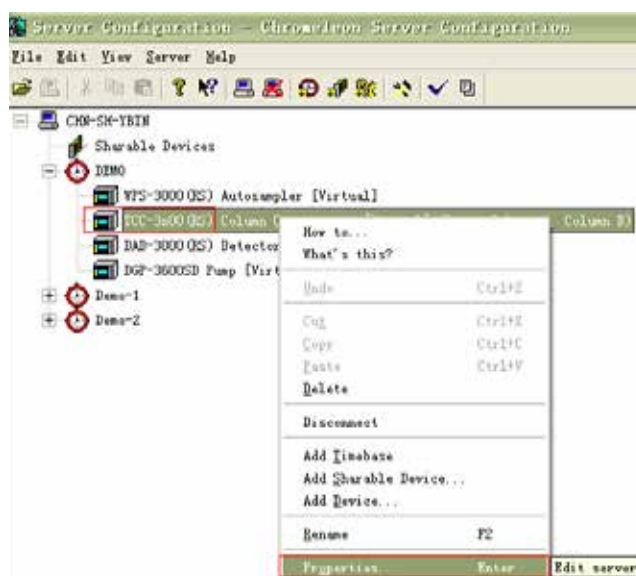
Server Configuration - Chromeleon Server Configuration

File Edit View Server Help

CHN-SH-YBIN
Sharable Devices
DEMO
WPS-3000(RS) Autosampler [Virtual]
TCC-3000(RS) Column C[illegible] Column D)
DAD-3000(RS) Detector
DGP-3600SD Pump [Virt
Demo-1
Demo-2

How to...
What's this?
Undo Ctrl+Z
Cut Ctrl+X
Copy Ctrl+C
Paste Ctrl+V
Delete
Disconnect
Add Timebase
Add Sharable Device...
Add Device...
Rename F2
Properties Enter
Edit server